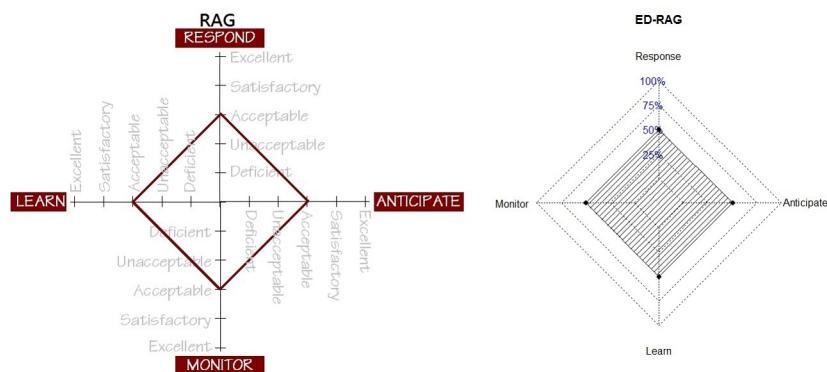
RAG

RESPOND

Excellent
Satisfactory
Acceptable
Unacceptable
Deficient

LEARN

Excellent
Satisfactory
Acceptable
Unacceptable
Deficient

ANTICIPATE

Deficient
Unacceptable
Acceptable
Satisfactory
Excellent

Deficient
Unacceptable
Acceptable
Satisfactory
Excellent

MONITOR

ED-RAG

Response

100%
75%
50%
25%

Monitor

Anticipate

Learn